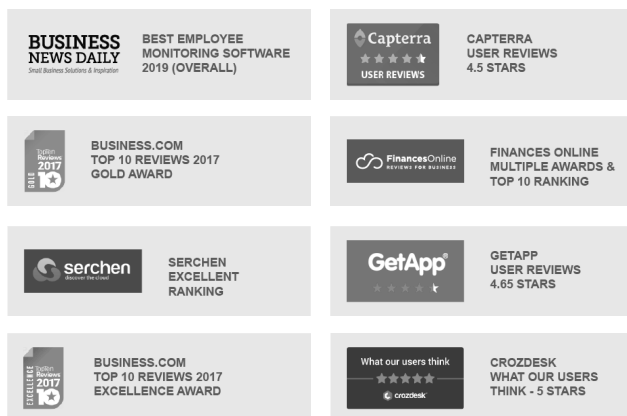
BUSINESS NEWS DAILY
Small Business Solutions & Inspiration

BEST EMPLOYEE MONITORING SOFTWARE 2019 (OVERALL)

Capterra
USER REVIEWS

CAPTERRA USER REVIEWS 4.5 STARS

TopTen Reviews 2017 GOLD 10

BUSINESS.COM TOP 10 REVIEWS 2017 GOLD AWARD

FinancesOnline
REVIEWS FOR BUSINESS

FINANCES ONLINE MULTIPLE AWARDS & TOP 10 RANKING

serchen
discover the cloud

SERCHEN EXCELLENT RANKING

GetApp

GETAPP USER REVIEWS 4.65 STARS

TopTen Reviews 2017 EXCELLENCE 10

BUSINESS.COM TOP 10 REVIEWS 2017 EXCELLENCE AWARD

What our users think
crozdesk

CROZDESK WHAT OUR USERS THINK - 5 STARS